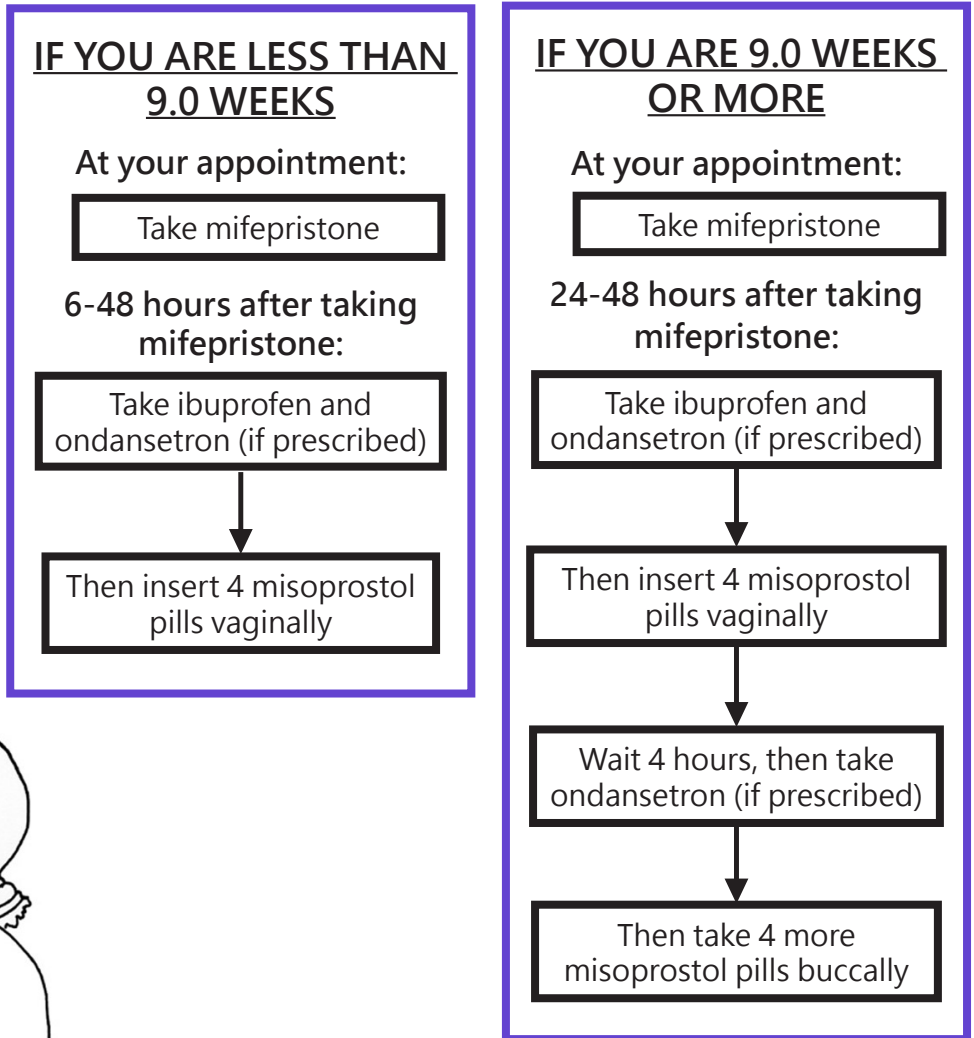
IF YOU ARE LESS THAN 9.0 WEEKS

At your appointment:

Take mifepristone

6-48 hours after taking mifepristone:

Take ibuprofen and ondansetron (if prescribed)

Then insert 4 misoprostol pills vaginally

IF YOU ARE 9.0 WEEKS OR MORE

At your appointment:

Take mifepristone

24-48 hours after taking mifepristone:

Take ibuprofen and ondansetron (if prescribed)

Then insert 4 misoprostol pills vaginally

Wait 4 hours, then take ondansetron (if prescribed)

Then take 4 more misoprostol pills buccally